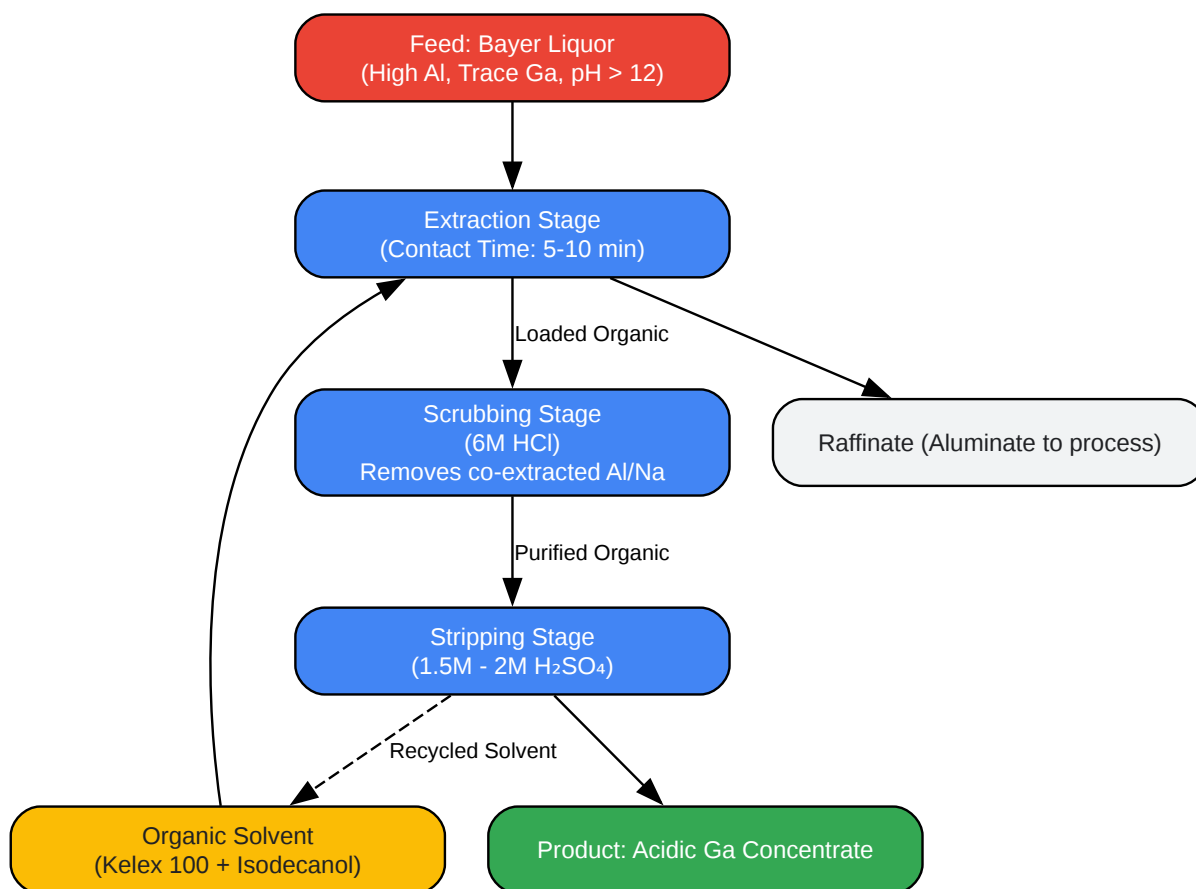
Feed: Bayer Liquor
(High Al, Trace Ga, pH > 12)

Extraction Stage
(Contact Time: 5-10 min)

Loaded Organic

Scrubbing Stage
(6M HCl)
Removes co-extracted Al/Na

Raffinate (Aluminate to process)

Purified Organic

Stripping Stage
(1.5M - 2M $H_2SO_4$)

Recycled Solvent

Organic Solvent
(Kelex 100 + Isodecanol)

Product: Acidic Ga Concentrate